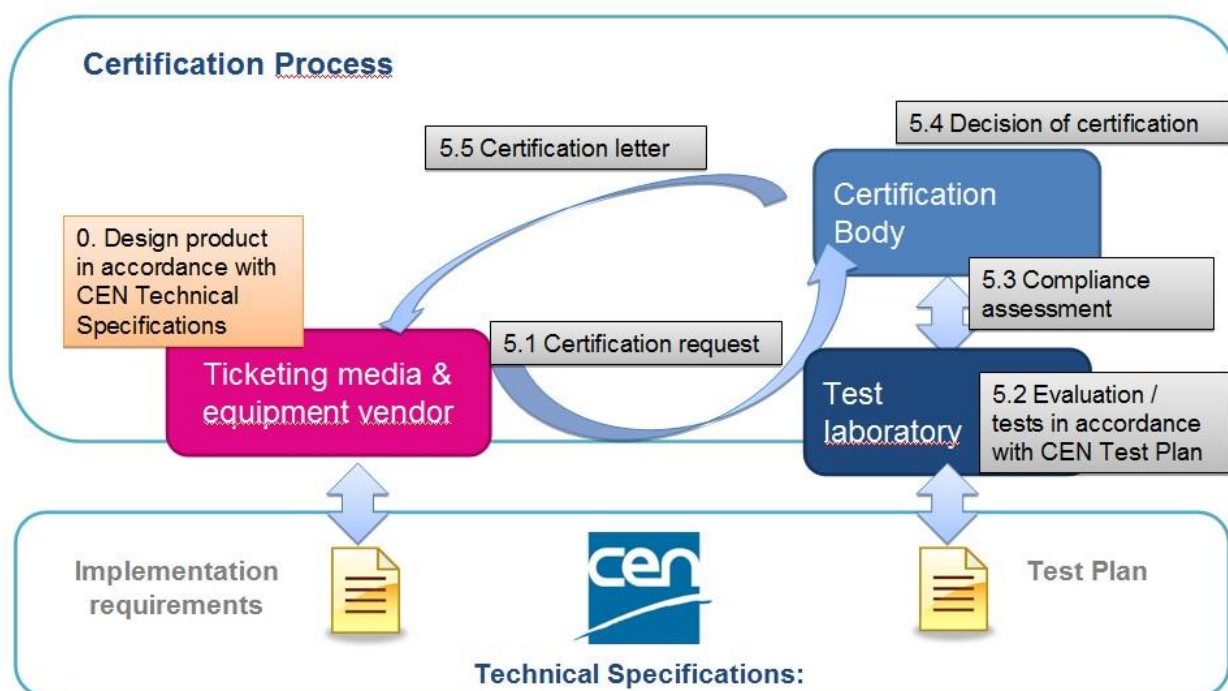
Certification Process

5.5 Certification letter

5.4 Decision of certification

Certification Body

0. Design product in accordance with CEN Technical Specifications

5.3 Compliance assessment

5.1 Certification request

Ticketing media & equipment vendor

Test laboratory

5.2 Evaluation / tests in accordance with CEN Test Plan

Implementation requirements

cen

Test Plan

Technical Specifications: